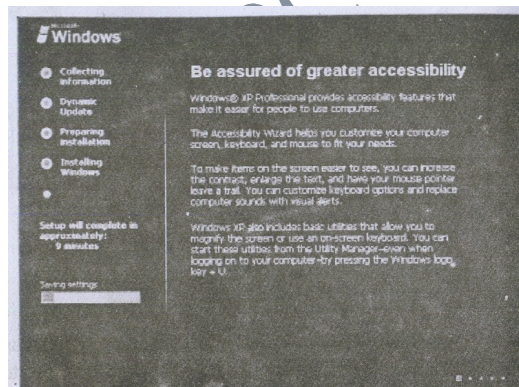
Microsoft
Windows

Collecting information

Dynamic Update

Preparing installation

Installing Windows

Setup will complete in approximately:
9 minutes

Saving settings

Be assured of greater accessibility

Windows® XP Professional provides accessibility features that make it easier for people to use computers.

The Accessibility Wizard helps you customize your computer screen, keyboard, and mouse to fit your needs.

To make items on the screen easier to see, you can increase the contrast, enlarge the text, and have your mouse pointer leave a trail. You can customize keyboard options and replace computer sounds with visual alerts.

Windows XP also includes basic utilities that allow you to magnify the screen or use an on-screen keyboard. You can start these utilities from the Utility Manager—even when logging on to your computer—by pressing the Windows logo key + U.